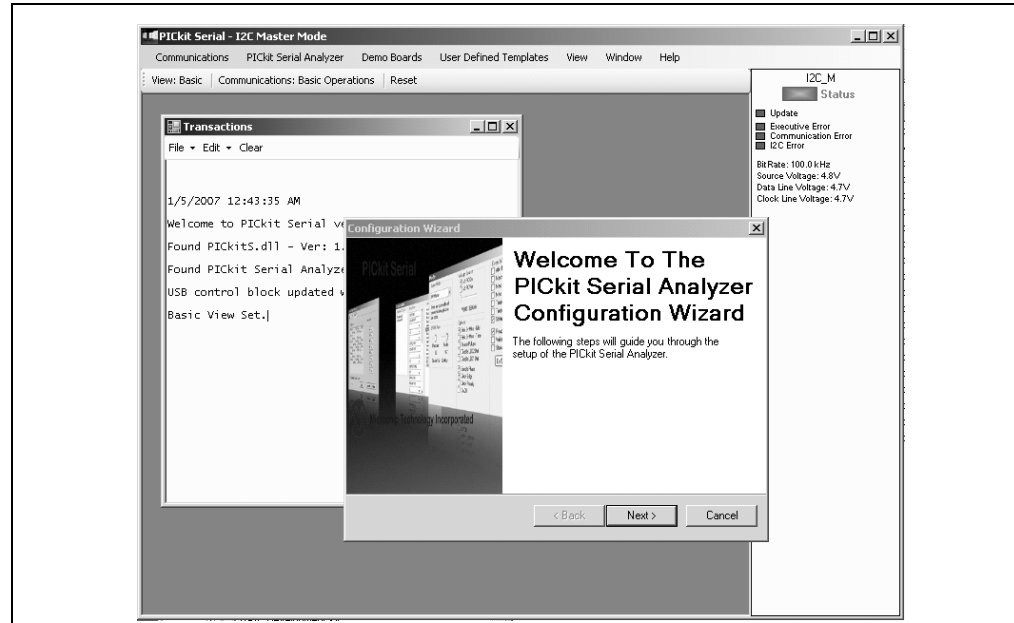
PICkit Serial - I2C Master Mode

Communications PICkit Serial Analyzer Demo Boards User Defined Templates View Window Help

View: Basic | Communications: Basic Operations | Reset

I2C_M
Status

Update
Executive Error
Communication Error
I2C Error

Bit Rate: 100.0 kHz
Source Voltage: 4.8V
Data Line Voltage: 4.7V
Clock Line Voltage: 4.7V

Transactions

File ▾ Edit ▾ Clear

1/5/2007 12:43:35 AM

Welcome to PICkit Serial ve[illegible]

Found PICkitS.dll - Ver: 1.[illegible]

Found PICkit Serial Analyz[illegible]

USB control block updated w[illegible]

Basic View Set.

Configuration Wizard

PICkit Serial

Microchip Technology Incorporated

Welcome To The PICkit Serial Analyzer Configuration Wizard

The following steps will guide you through the setup of the PICkit Serial Analyzer.

< Back Next > Cancel